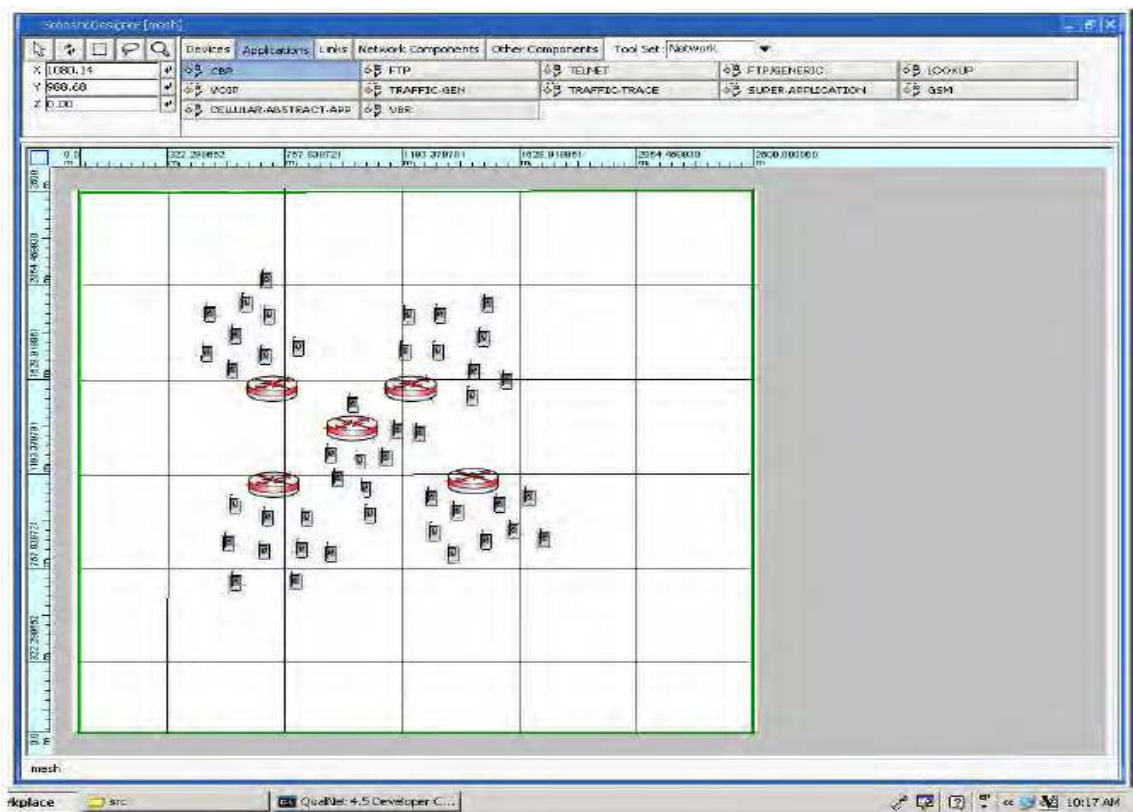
ScenarioDesigner [mesh]

Devices Applications Links Network Components Other Components Tool Set: Network

X 1080.14
Y 960.68
Z 0.00

CBR
FTP
TELNET
FTP/GENERIC
LOOKUP
VOIP
TRAFFIC-GEN
TRAFFIC-TRACE
SUPER-APPLICATION
GSM
CELLULAR-ABSTRACT-APP
VBR

0.0 m
322.290852
757.638721
1193.378781
1628.918851
2064.468830
2500.000000 m

2500
2064.468830
1628.918851
1193.378781
757.638721
322.290852
0.0

mesh

rkplace
src
QualNet 4.5 Developer C...
10:17 AM